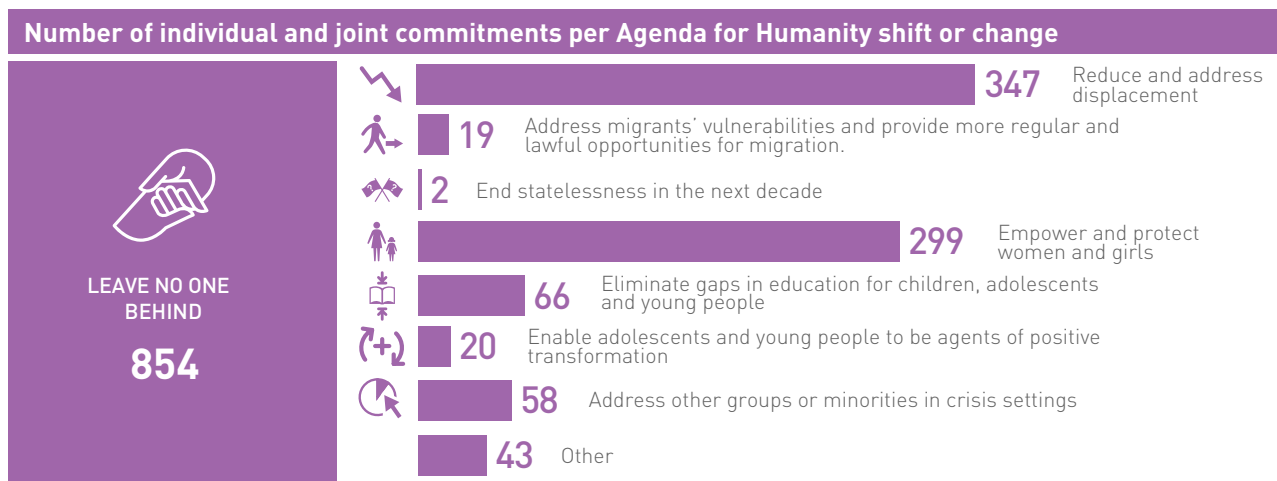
Number of individual and joint commitments per Agenda for Humanity shift or change

LEAVE NO ONE BEHIND

854

347 Reduce and address displacement

19 Address migrants' vulnerabilities and provide more regular and lawful opportunities for migration.

2 End statelessness in the next decade

299 Empower and protect women and girls

66 Eliminate gaps in education for children, adolescents and young people

20 Enable adolescents and young people to be agents of positive transformation

58 Address other groups or minorities in crisis settings

43 Other